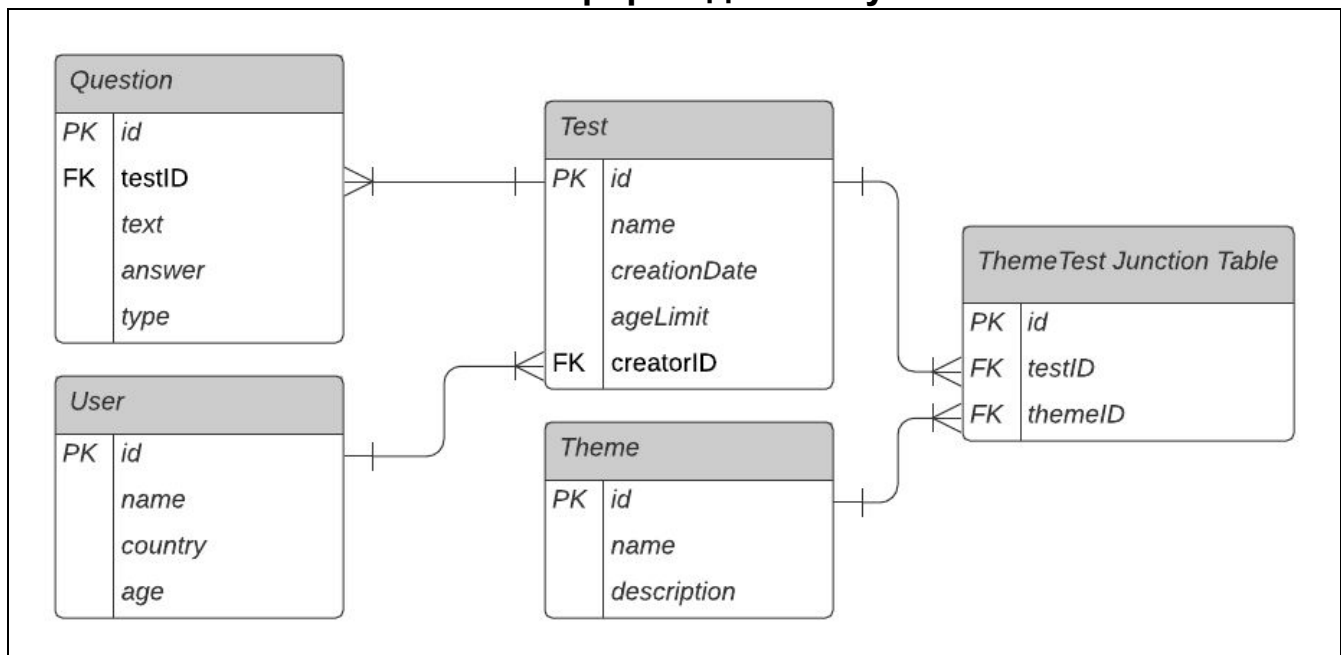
Question

| | |
|---|---|
| PK | id |
| FK | testID |
| | text |
| | answer |
| | type |

Test

| | |
|---|---|
| PK | id |
| | name |
| | creationDate |
| | ageLimit |
| FK | creatorID |

ThemeTest Junction Table

| | |
|---|---|
| PK | id |
| FK | testID |
| FK | themeID |

User

| | |
|---|---|
| PK | id |
| | name |
| | country |
| | age |

Theme

| | |
|---|---|
| PK | id |
| | name |
| | description |